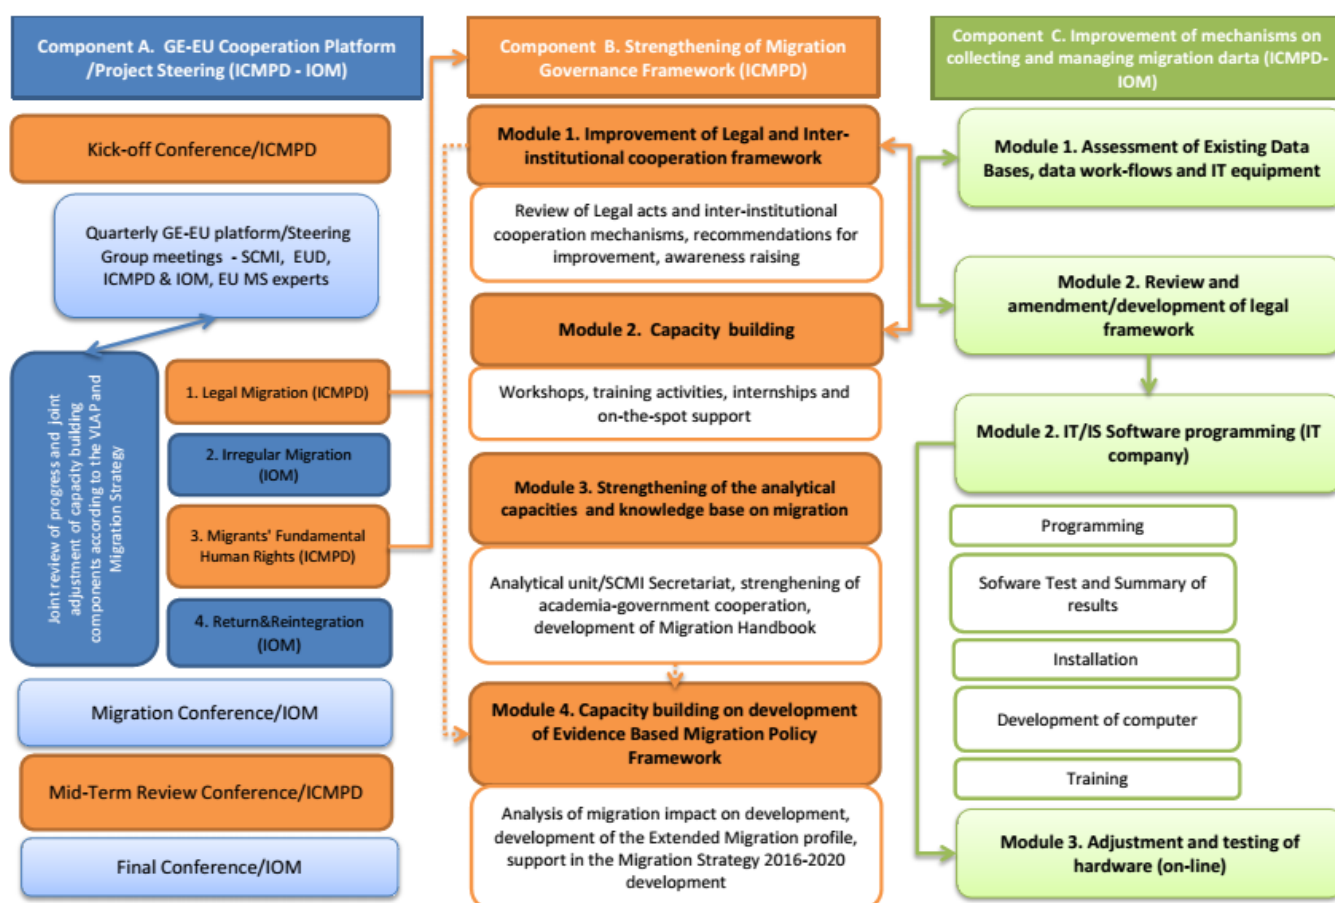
Component A. GE-EU Cooperation Platform /Project Steering (ICMPD - IOM)

Kick-off Conference/ICMPD

Quarterly GE-EU platform/Steering Group meetings - SCMI, EUD, ICMPD & IOM, EU MS experts

Joint review of progress and joint adjustment of capacity building components according to the VLAP and Migration Strategy

1. Legal Migration (ICMPD)

2. Irregular Migration (IOM)

3. Migrants' Fundamental Human Rights (ICMPD)

4. Return&Reintegration (IOM)

Migration Conference/IOM

Mid-Term Review Conference/ICMPD

Final Conference/IOM

Component B. Strengthening of Migration Governance Framework (ICMPD)

Module 1. Improvement of Legal and Inter-institutional cooperation framework

Review of Legal acts and inter-institutional cooperation mechanisms, recommendations for improvement, awareness raising

Module 2. Capacity building

Workshops, training activities, internships and on-the-spot support

Module 3. Strengthening of the analytical capacities and knowledge base on migration

Analytical unit/SCMI Secretariat, strenghening of academia-government cooperation, development of Migration Handbook

Module 4. Capacity building on development of Evidence Based Migration Policy Framework

Analysis of migration impact on development, development of the Extended Migration profile, support in the Migration Strategy 2016-2020 development

Component C. Improvement of mechanisms on collecting and managing migration darta (ICMPD-IOM)

Module 1. Assessment of Existing Data Bases, data work-flows and IT equipment

Module 2. Review and amendment/development of legal framework

Module 2. IT/IS Software programming (IT company)

Programming

Sofware Test and Summary of results

Installation

Development of computer

Training

Module 3. Adjustment and testing of hardware (on-line)